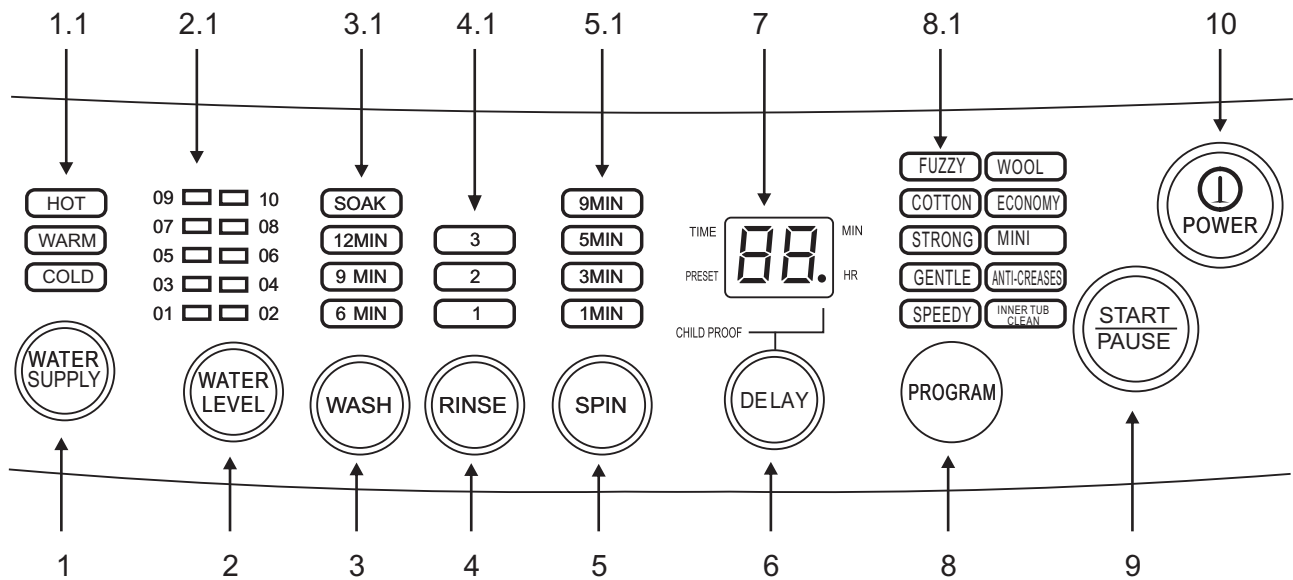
1.1 2.1 3.1 4.1 5.1 7 8.1 10

HOT
WARM
COLD

09 10
07 08
05 06
03 04
01 02

SOAK
12MIN
9 MIN
6 MIN

3
2
1

9MIN
5MIN
3MIN
1MIN

TIME
PRESET
88.
MIN
HR
CHILD PROOF

FUZZY WOOL
COTTON ECONOMY
STRONG MINI
GENTLE ANTI-CREASES
SPEEDY INNER TUB CLEAN

POWER

WATER SUPPLY
WATER LEVEL
WASH
RINSE
SPIN
DELAY
PROGRAM
START
PAUSE

1 2 3 4 5 6 8 9